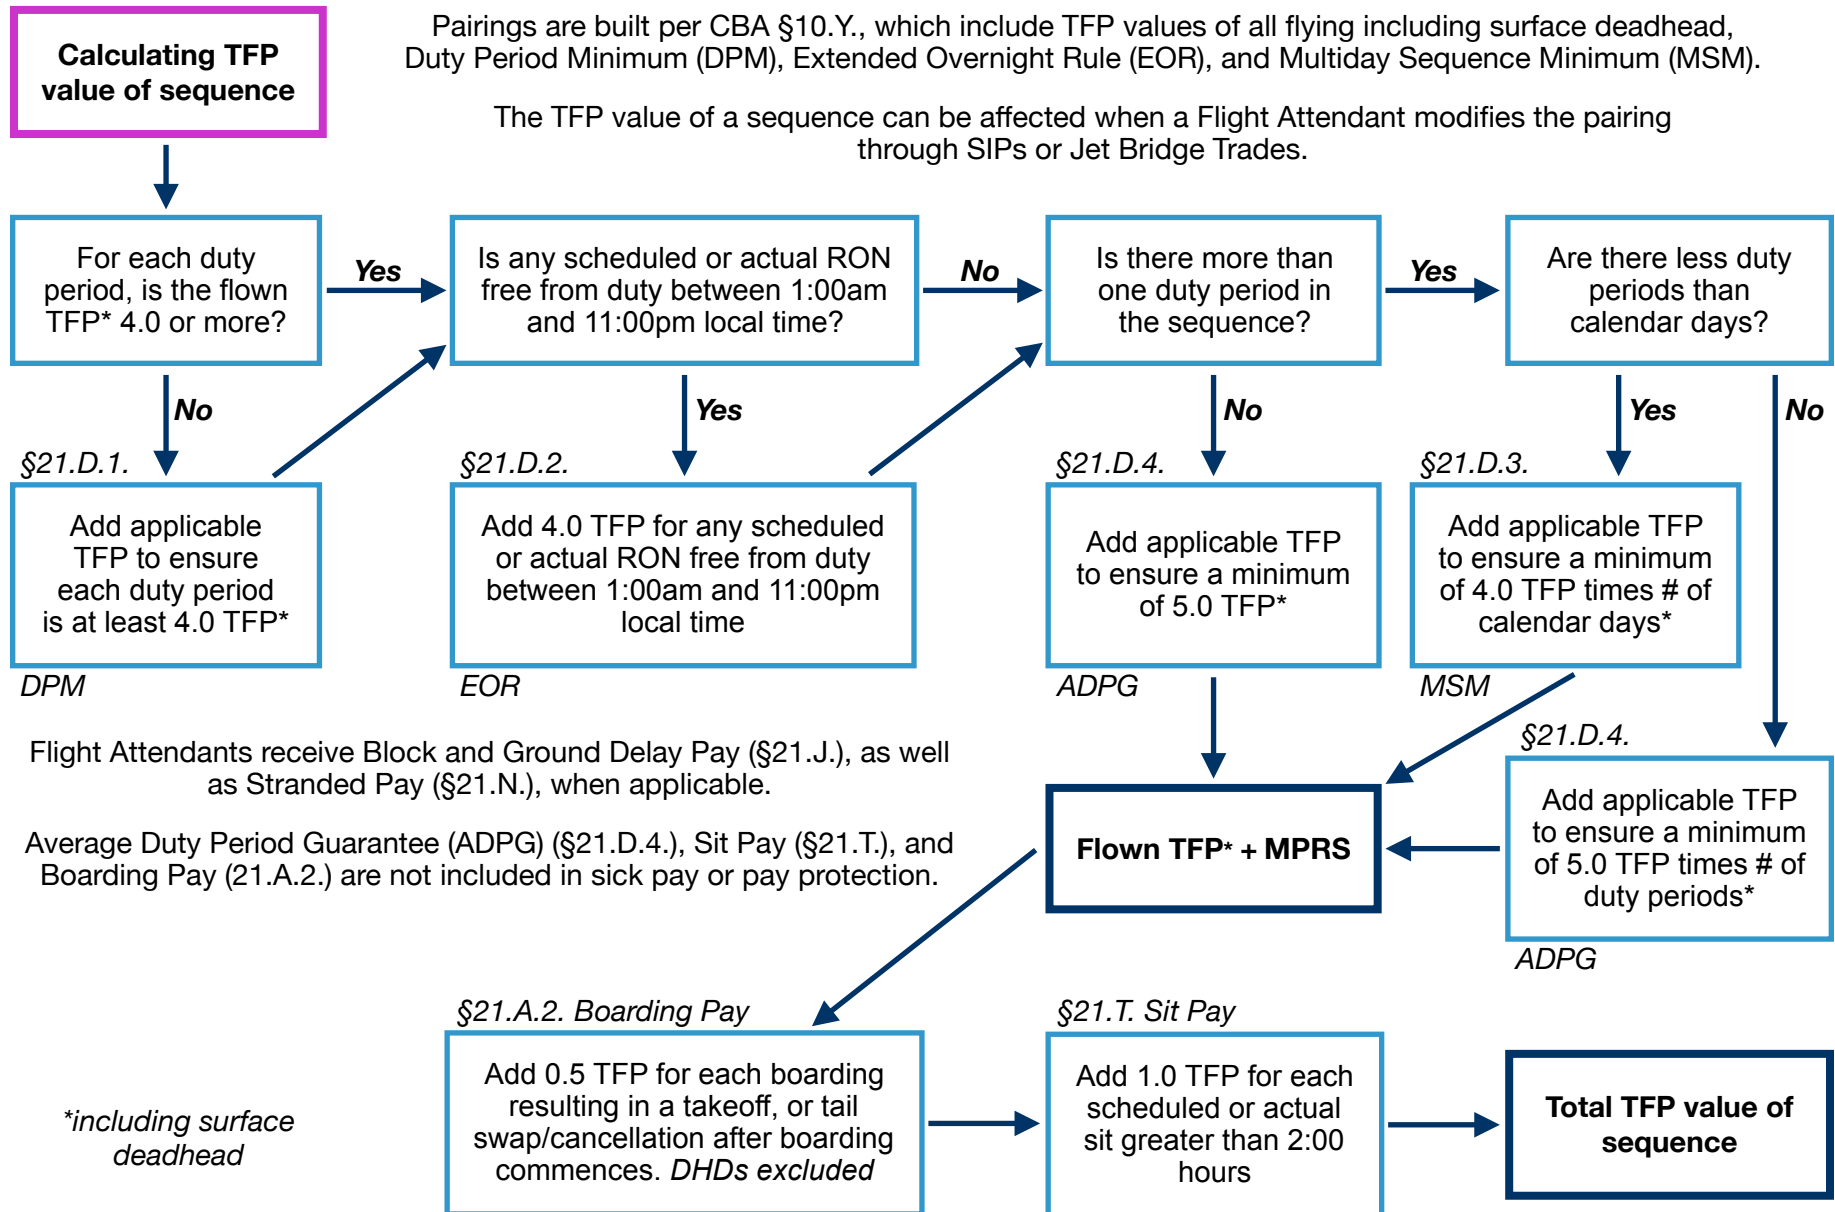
Calculating TFP value of sequence

Pairings are built per CBA §10.Y., which include TFP values of all flying including surface deadhead, Duty Period Minimum (DPM), Extended Overnight Rule (EOR), and Multiday Sequence Minimum (MSM).

The TFP value of a sequence can be affected when a Flight Attendant modifies the pairing through SIPs or Jet Bridge Trades.

For each duty period, is the flown TFP* 4.0 or more?

Yes

Is any scheduled or actual RON free from duty between 1:00am and 11:00pm local time?

No

Is there more than one duty period in the sequence?

Yes

Are there less duty periods than calendar days?

No

Yes

No

Yes

No

§21.D.1.

Add applicable TFP to ensure each duty period is at least 4.0 TFP*

DPM

§21.D.2.

Add 4.0 TFP for any scheduled or actual RON free from duty between 1:00am and 11:00pm local time

EOR

§21.D.4.

Add applicable TFP to ensure a minimum of 5.0 TFP*

ADPG

§21.D.3.

Add applicable TFP to ensure a minimum of 4.0 TFP times # of calendar days*

MSM

Flight Attendants receive Block and Ground Delay Pay (§21.J.), as well as Stranded Pay (§21.N.), when applicable.

Average Duty Period Guarantee (ADPG) (§21.D.4.), Sit Pay (§21.T.), and Boarding Pay (21.A.2.) are not included in sick pay or pay protection.

Flown TFP* + MPRS

§21.D.4.

Add applicable TFP to ensure a minimum of 5.0 TFP times # of duty periods*

ADPG

§21.A.2. Boarding Pay

Add 0.5 TFP for each boarding resulting in a takeoff, or tail swap/cancellation after boarding commences. DHDs excluded

§21.T. Sit Pay

Add 1.0 TFP for each scheduled or actual sit greater than 2:00 hours

Total TFP value of sequence

*including surface deadhead